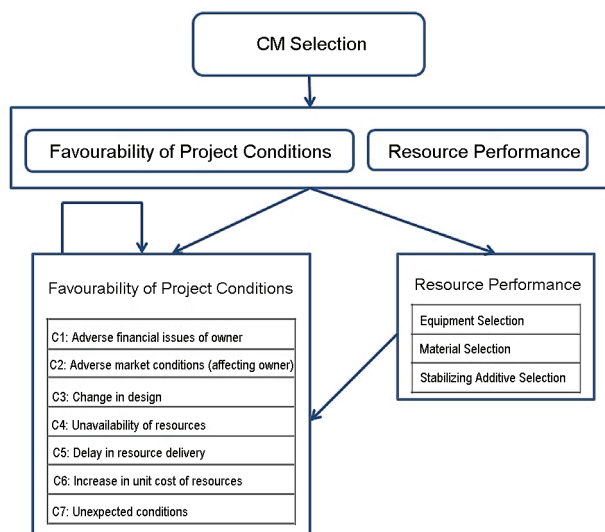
CM Selection

Favourability of Project Conditions

Resource Performance

Favourability of Project Conditions

C1: Adverse financial issues of owner
C2: Adverse market conditions (affecting owner)
C3: Change in design
C4: Unavailability of resources
C5: Delay in resource delivery
C6: Increase in unit cost of resources
C7: Unexpected conditions

Resource Performance

Equipment Selection
Material Selection
Stabilizing Additive Selection